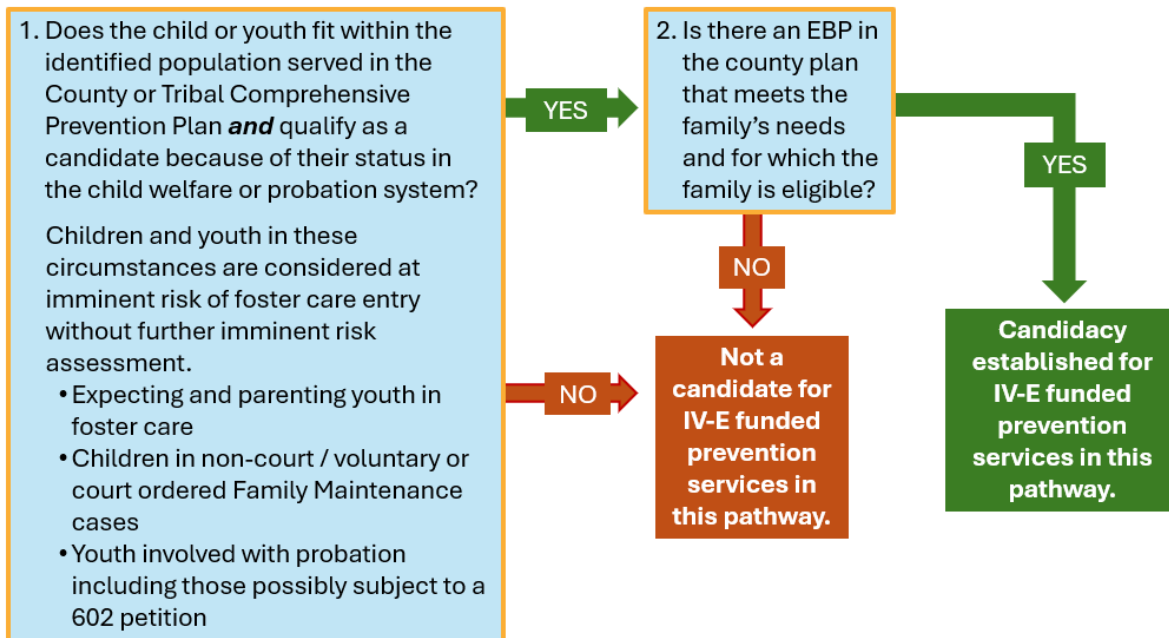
1. Does the child or youth fit within the identified population served in the County or Tribal Comprehensive Prevention Plan ***and*** qualify as a candidate because of their status in the child welfare or probation system?

Children and youth in these circumstances are considered at imminent risk of foster care entry without further imminent risk assessment.

• Expecting and parenting youth in foster care
• Children in non-court / voluntary or court ordered Family Maintenance cases
• Youth involved with probation including those possibly subject to a 602 petition

YES

2. Is there an EBP in the county plan that meets the family's needs and for which the family is eligible?

YES

NO

NO

Not a candidate for IV-E funded prevention services in this pathway.

Candidacy established for IV-E funded prevention services in this pathway.